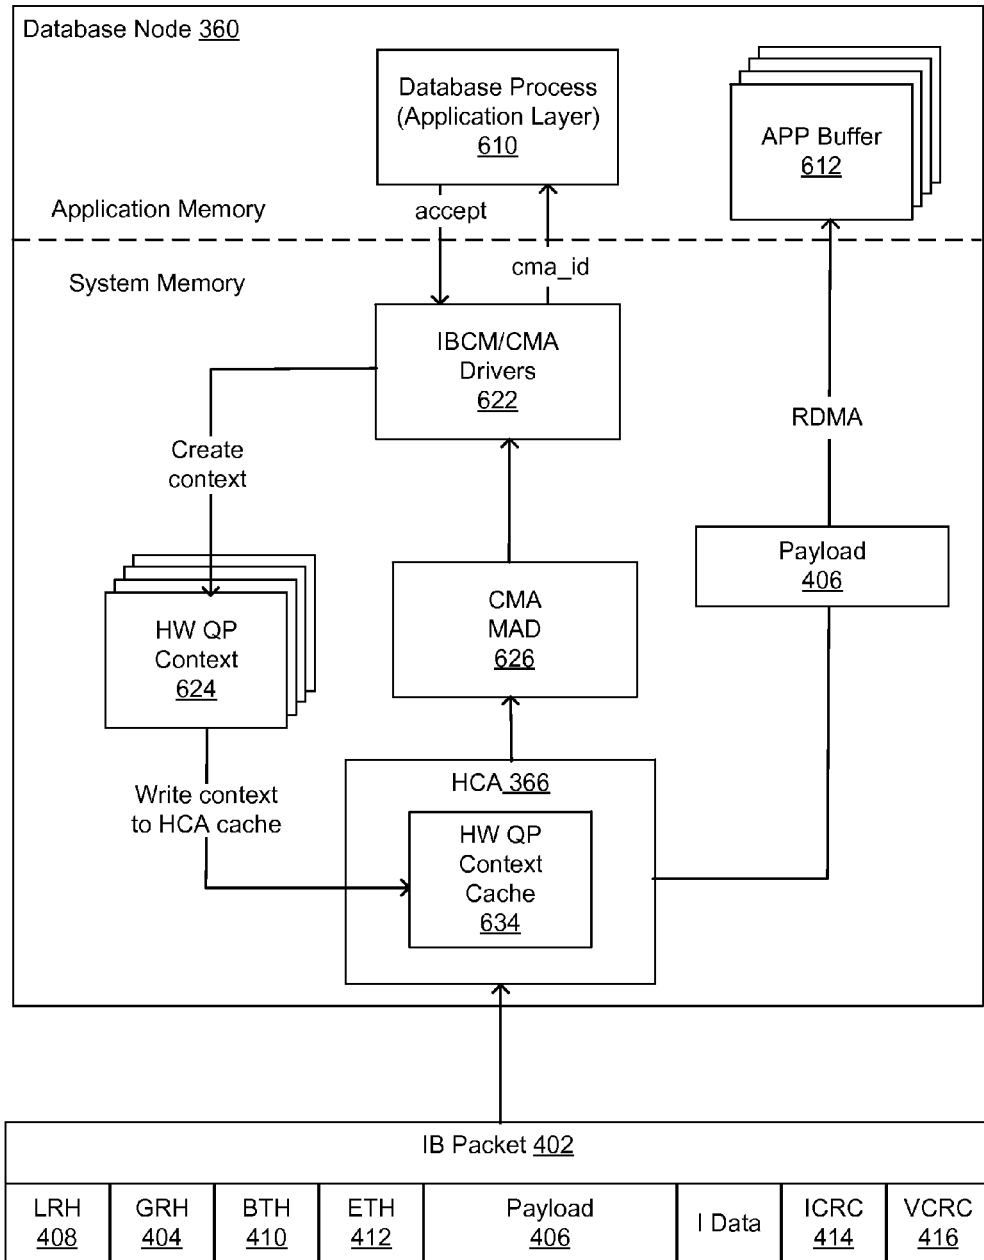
Database Node 360

Database Process (Application Layer) 610

APP Buffer 612

Application Memory

accept

cma_id

System Memory

IBCM/CMA Drivers 622

Create context

RDMA

Payload 406

CMA MAD 626

HW QP Context 624

Write context to HCA cache

HCA 366

HW QP Context Cache 634

IB Packet 402

| LRH 408 | GRH 404 | BTH 410 | ETH 412 | Payload 406 | I Data | ICRC 414 | VCRC 416 |
|---|---|---|---|---|---|---|---|